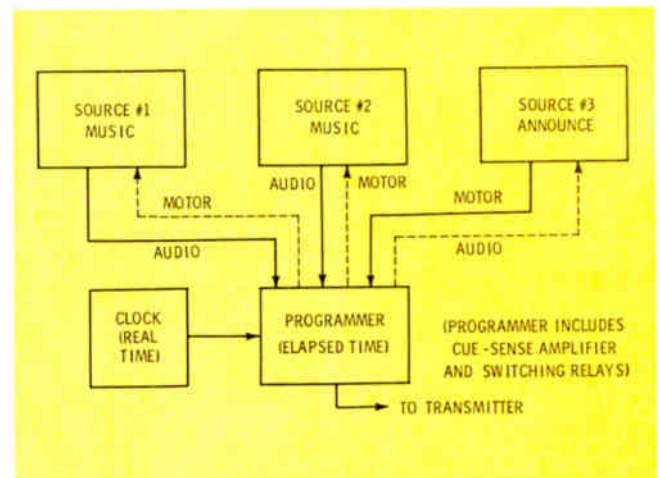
SOURCE #1
MUSIC

SOURCE #2
MUSIC

SOURCE #3
ANNOUNCE

MOTOR

AUDIO

MOTOR

MOTOR

AUDIO

AUDIO

CLOCK
(REAL
TIME)

PROGRAMMER
(ELAPSED TIME)

(PROGRAMMER INCLUDES
CUE-SENSE AMPLIFIER
AND SWITCHING RELAYS)

TO TRANSMITTER